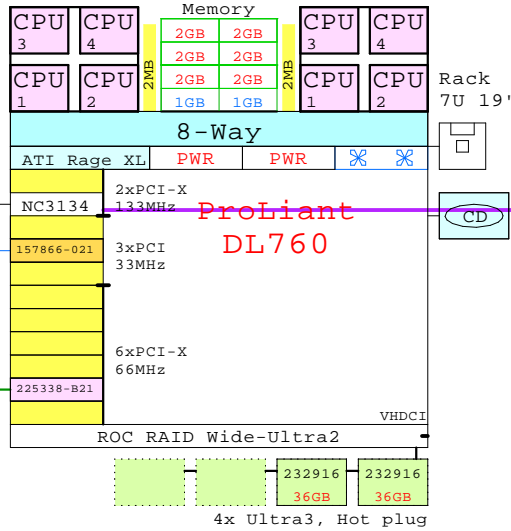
CPU 3
CPU 4
CPU 1
CPU 2
2MB
Memory

| 2GB | 2GB |
|---|---|
| 2GB | 2GB |
| 2GB | 2GB |
| 1GB | 1GB |

2MB
CPU 3
CPU 4
CPU 1
CPU 2
Rack 7U 19'

8-Way

ATI Rage XL PWR PWR

NC3134
157866-021
225338-B21

2xPCI-X 133MHz
3xPCI 33MHz
6xPCI-X 66MHz

ProLiant DL760

CD

VHDCI

ROC RAID Wide-Ultra2

232916 36GB
232916 36GB

4x Ultra3, Hot plug